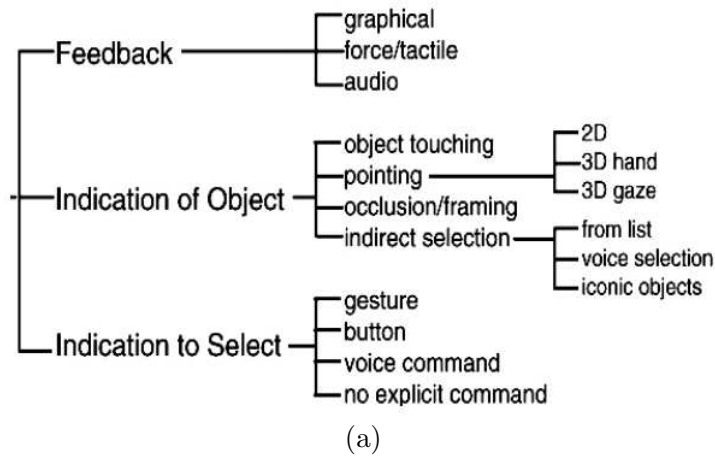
Feedback
graphical
force/tactile
audio

Indication of Object
object touching
pointing
2D
3D hand
3D gaze
occlusion/framing
indirect selection
from list
voice selection
iconic objects

Indication to Select
gesture
button
voice command
no explicit command

(a)